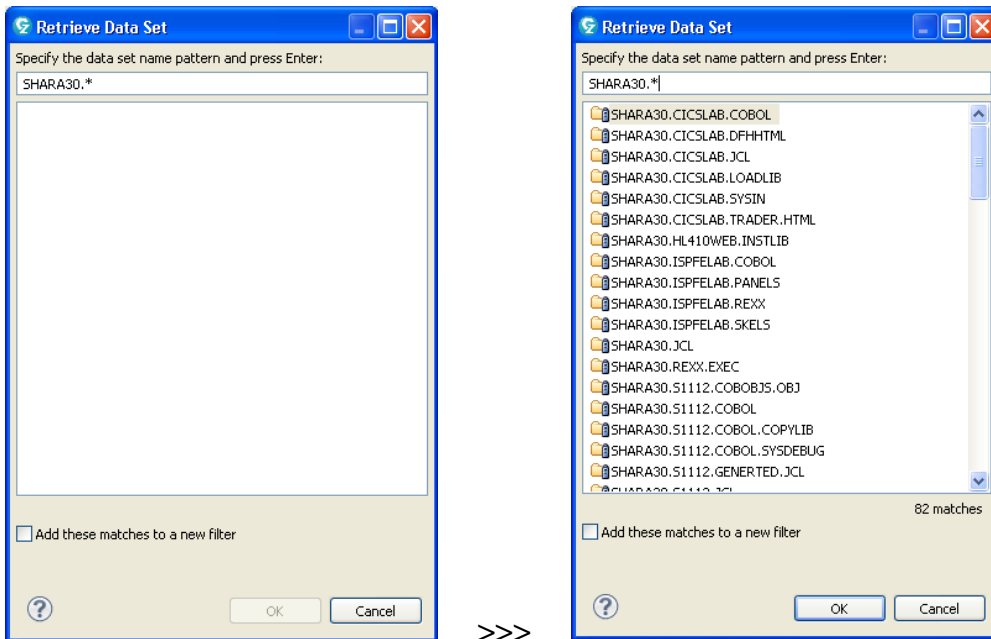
Retrieve Data Set

Specify the data set name pattern and press Enter:

SHARA30.*

Add these matches to a new filter

OK

Cancel

>>>

Retrieve Data Set

Specify the data set name pattern and press Enter:

SHARA30.*

SHARA30.CICSLAB.COBOL
SHARA30.CICSLAB.DFHHTML
SHARA30.CICSLAB.JCL
SHARA30.CICSLAB.LOADLIB
SHARA30.CICSLAB.SYSIN
SHARA30.CICSLAB.TRADER.HTML
SHARA30.HL410WEB.INSTLIB
SHARA30.ISPFELAB.COBOL
SHARA30.ISPFELAB.PANELS
SHARA30.ISPFELAB.REXX
SHARA30.ISPFELAB.SKELS
SHARA30.JCL
SHARA30.REXX.EXEC
SHARA30.S1112.COBOBJS.OBJ
SHARA30.S1112.COBOL
SHARA30.S1112.COBOL.COPYLIB
SHARA30.S1112.COBOL.SYSDEBUG
SHARA30.S1112.GENERTED.JCL
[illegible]

82 matches

Add these matches to a new filter

OK

Cancel